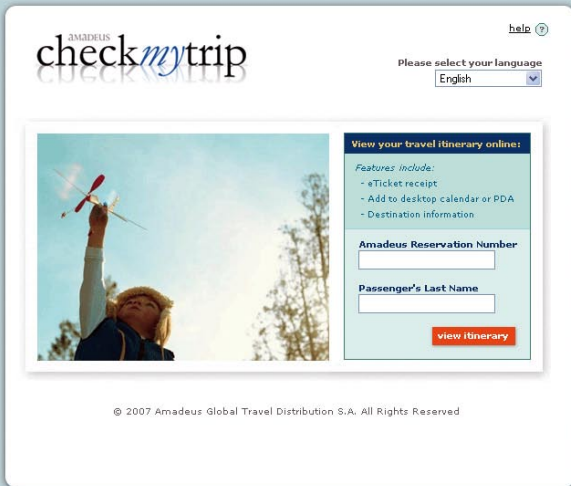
help ?

AMADEUS
checkmytrip

Please select your language
English

View your travel itinerary online:

Features include:
- eTicket receipt
- Add to desktop calendar or PDA
- Destination information

Amadeus Reservation Number

Passenger's Last Name

view itinerary

© 2007 Amadeus Global Travel Distribution S.A. All Rights Reserved